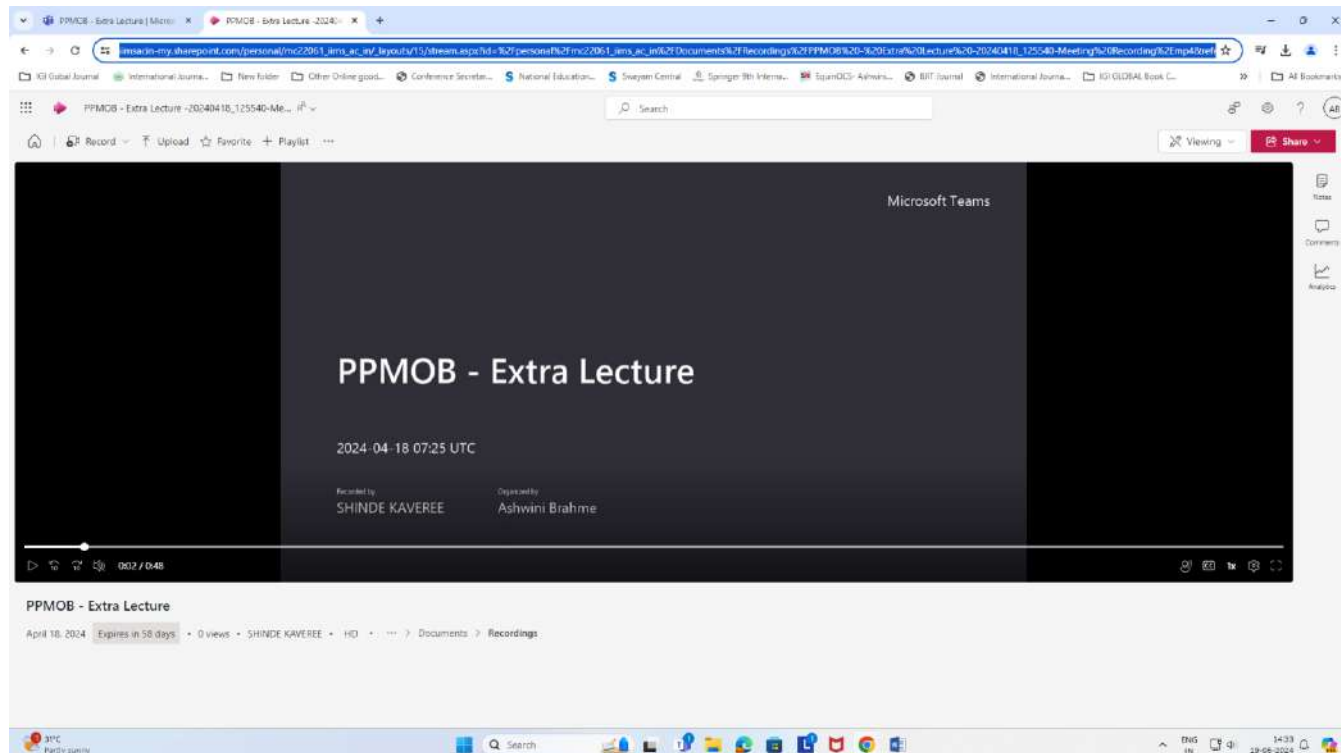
PPMOB - Extra Lecture | Micro ×
PPMOB - Extra Lecture -20240 ×
+

imsacin-my.sharepoint.com/personal/mc22061_iims_ac_in/_layouts/15/stream.aspx?id=%2Fpersonal%2Fmc22061_iims_ac_in%2FDocuments%2FRecordings%2FPPMOB%20-%20Extra%20Lecture%20-20240418_125540-Meeting%20Recording%2Emp4&ref

IGI Global Journal | International Journa... | New folder | Other Online good... | Conference Secretar... | National Education... | Swayam Central | Springer 9th Interna... | SquirOCS- Ashwini... | IIIT Journal | International Journa... | IGI GLOBAL Book C... | All Bookmarks

PPMOB - Extra Lecture -20240418_125540-Me...

Search

Record | Upload | Favorite | + Playlist | ···

Viewing | Share

Notes
Comments
Analytics

Microsoft Teams

PPMOB - Extra Lecture

2024-04-18 07:25 UTC

Recorded by
SHINDE KAVEREE

Organized by
Ashwini Brahme

0:02 / 0:48

1x

PPMOB - Extra Lecture

April 18, 2024 | Expires in 58 days • 0 views • SHINDE KAVEREE • HD • ··· > Documents > Recordings

31°C
Partly sunny

Search

ENG IN
14:33
19-06-2024